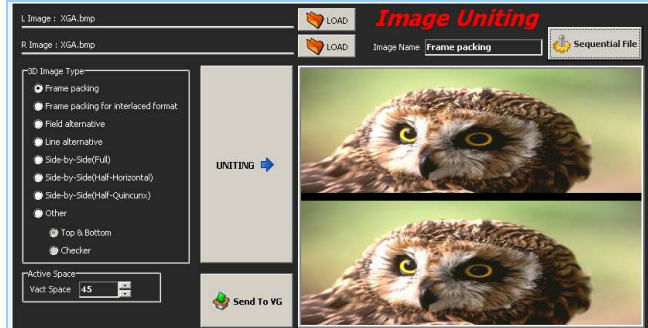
L Image : XGA.bmp

LOAD

Image Uniting

R Image : XGA.bmp

LOAD

Image Name Frame packing

Sequential File

3D Image Type

Frame packing

Frame packing for interlaced format

Field alternative

Line alternative

Side-by-Side(Full)

Side-by-Side(Half-Horizontal)

Side-by-Side(Half-Quincunx)

Other

Top & Bottom

Checker

UNITING

Active Space

Vact Space 45

Send To VG